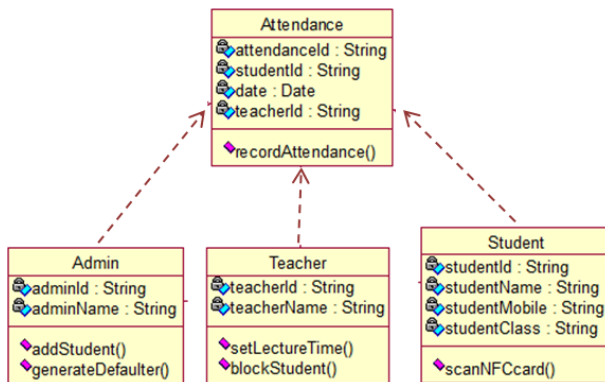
Attendance
attendanceId : String
studentId : String
date : Date
teacherId : String
recordAttendance()

Admin
adminId : String
adminName : String
addStudent()
generateDefaulter()

Teacher
teacherId : String
teacherName : String
setLectureTime()
blockStudent()

Student
studentId : String
studentName : String
studentMobile : String
studentClass : String
scanNFCcard()